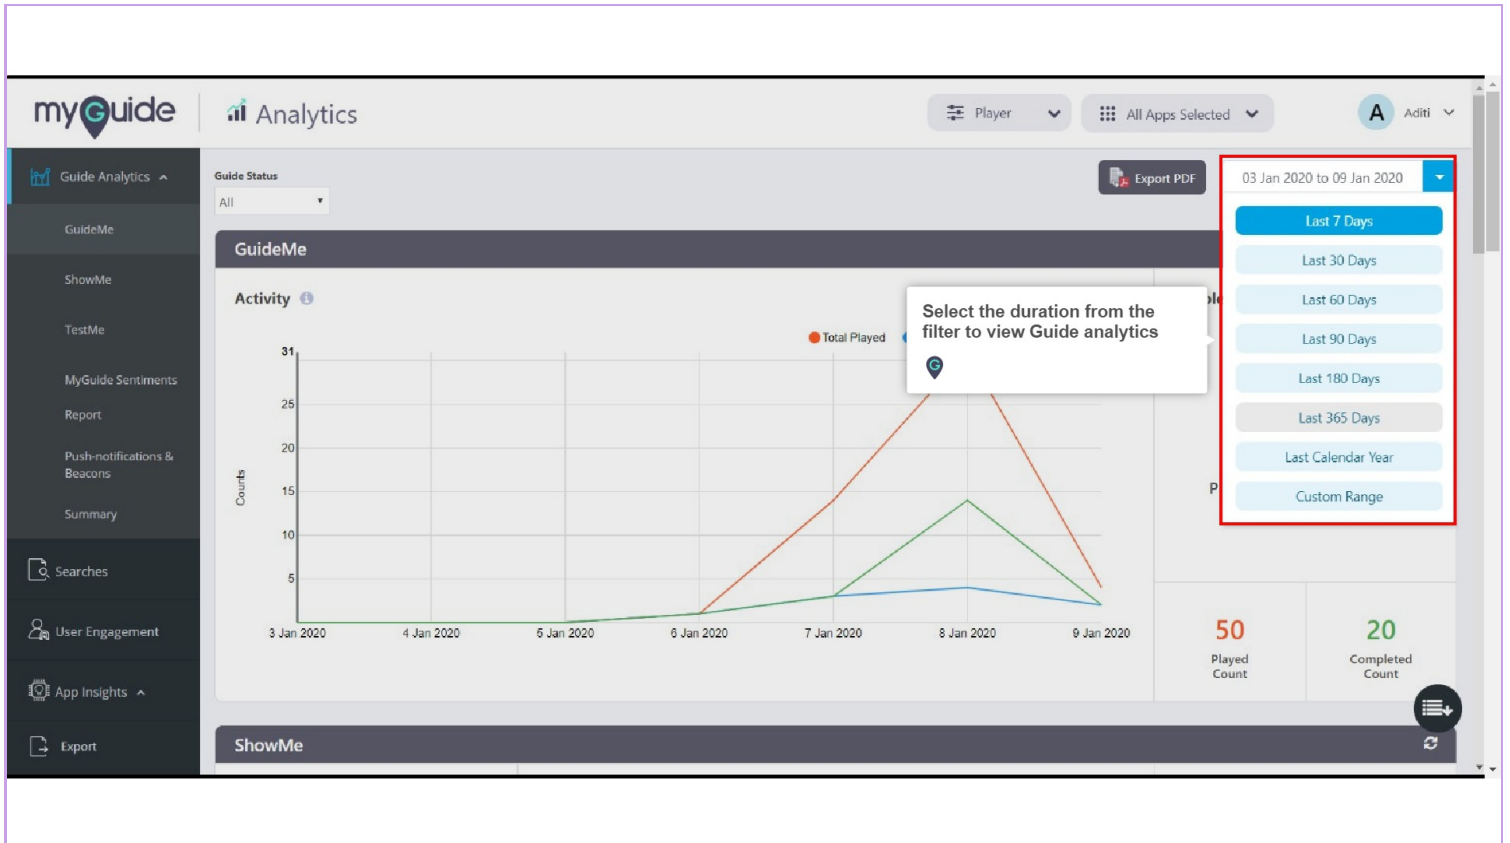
myGuide

Analytics

Player

All Apps Selected

A Aditi

Guide Analytics

GuideMe

ShowMe

TestMe

MyGuide Sentiments

Report

Push-notifications & Beacons

Summary

Searches

User Engagement

App Insights

Export

Guide Status

All

Export PDF

03 Jan 2020 to 09 Jan 2020

Last 7 Days

Last 30 Days

Last 60 Days

Last 90 Days

Last 180 Days

Last 365 Days

Last Calendar Year

Custom Range

GuideMe

Activity

Total Played

Select the duration from the filter to view Guide analytics

31

25

20

15

10

5

Counts

3 Jan 2020 4 Jan 2020 5 Jan 2020 6 Jan 2020 7 Jan 2020 8 Jan 2020 9 Jan 2020

P

50
Played Count

20
Completed Count

ShowMe